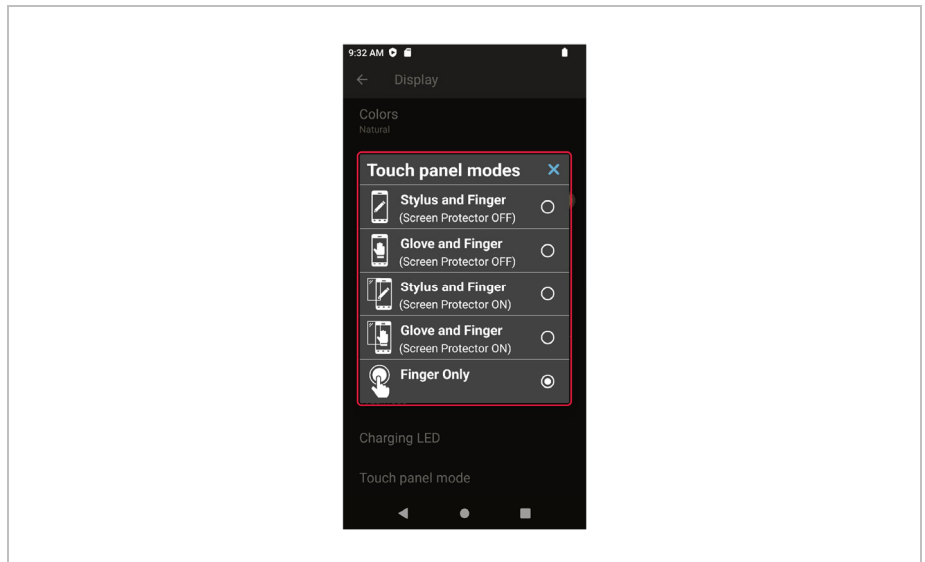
9:32 AM

Display

Colors
Natural

Touch panel modes

Stylus and Finger
(Screen Protector OFF)

Glove and Finger
(Screen Protector OFF)

Stylus and Finger
(Screen Protector ON)

Glove and Finger
(Screen Protector ON)

Finger Only

Charging LED

Touch panel mode